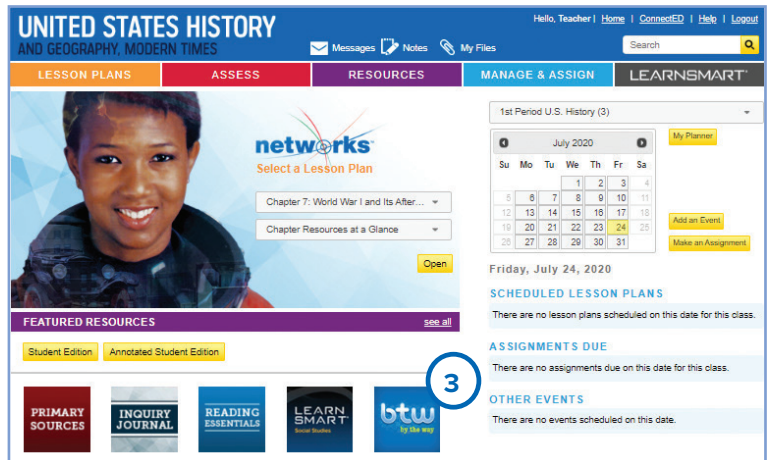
UNITED STATES HISTORY
AND GEOGRAPHY, MODERN TIMES

Hello, Teacher | Home | ConnectED | Help | Logout

Messages Notes My Files

Search

LESSON PLANS ASSESS RESOURCES MANAGE & ASSIGN LEARNSMART

networks
Select a Lesson Plan

Chapter 7: World War I and Its After...

Chapter Resources at a Glance

Open

1st Period U.S. History (3)

July 2020

| Su | Mo | Tu | We | Th | Fr | Sa |
|---|---|---|---|---|---|---|
| | | | 1 | 2 | 3 | 4 |
| 5 | 6 | 7 | 8 | 9 | 10 | 11 |
| 12 | 13 | 14 | 15 | 16 | 17 | 18 |
| 19 | 20 | 21 | 22 | 23 | 24 | 25 |
| 26 | 27 | 28 | 29 | 30 | 31 | |

My Planner

Add an Event

Make an Assignment

Friday, July 24, 2020

SCHEDULED LESSON PLANS
There are no lesson plans scheduled on this date for this class.

ASSIGNMENTS DUE
There are no assignments due on this date for this class.

OTHER EVENTS
There are no events scheduled on this date.

3

FEATURED RESOURCES see all

Student Edition Annotated Student Edition

PRIMARY SOURCES

INQUIRY JOURNAL

READING ESSENTIALS

LEARN SMART Social Studies

btw by the way